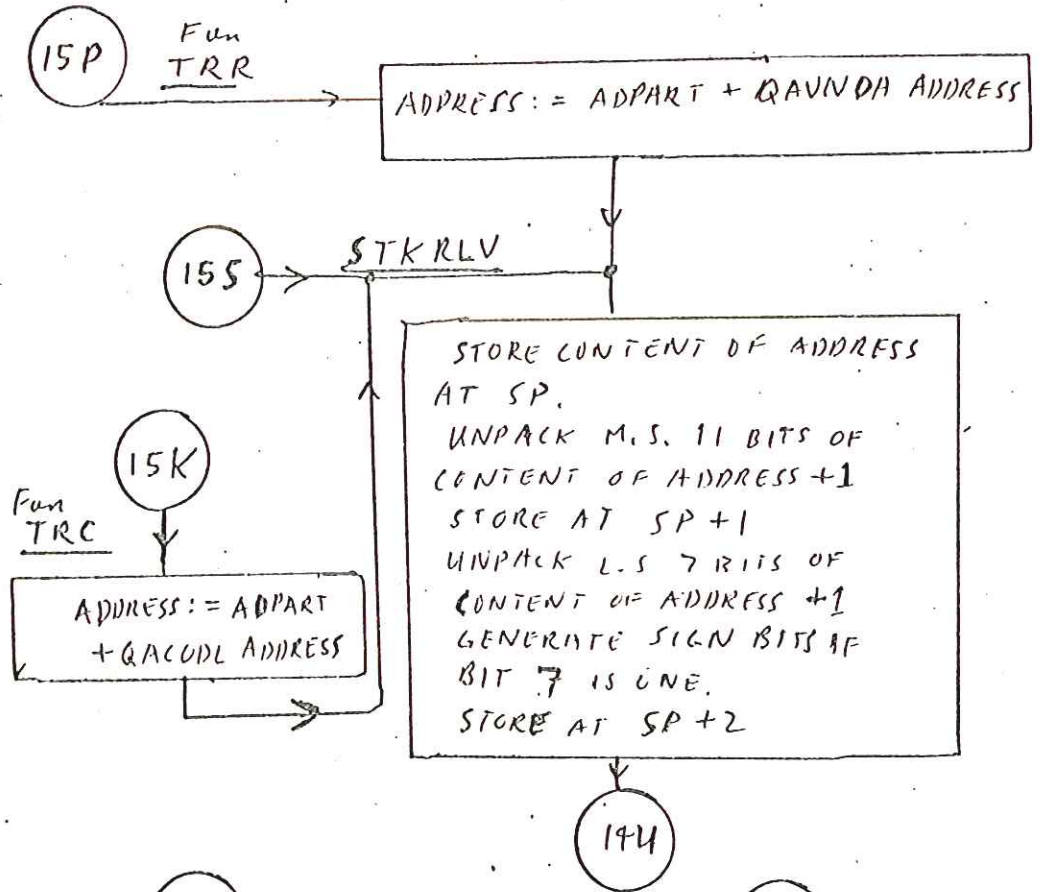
15P

Fun TRR

ADDRESS := ADPART + QAVNDA ADDRESS

155

STKRLV

STORE CONTENT OF ADDRESS AT SP. UNPACK M.S. 11 BITS OF CONTENT OF ADDRESS +1 STORE AT SP+1 UNPACK L.S 7 BITS OF CONTENT OF ADDRESS +1 GENERATE SIGN BITS IF BIT 7 IS ONE. STORE AT SP+2

15K

Fun TRC

ADDRESS := ADPART + QACODL ADDRESS

144